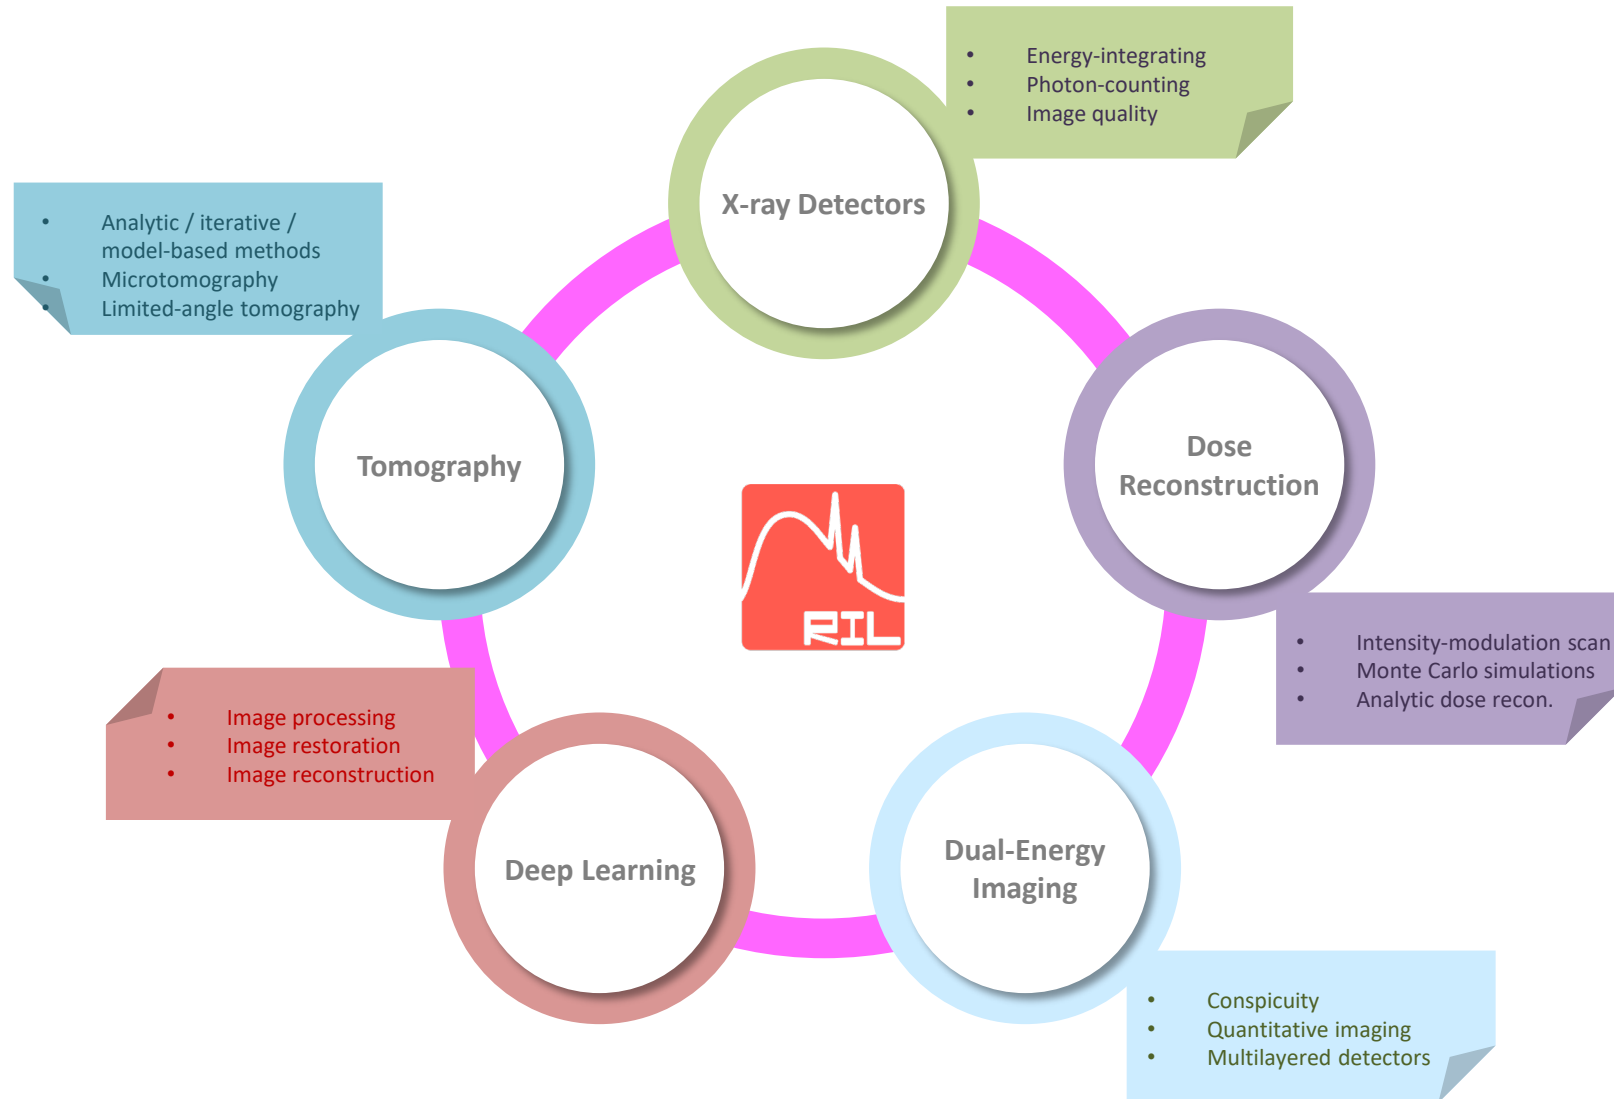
X-ray Detectors

- Energy-integrating
- Photon-counting
- Image quality

Tomography

- Analytic / iterative / model-based methods
- Microtomography
- Limited-angle tomography

Dose Reconstruction

- Intensity-modulation scan
- Monte Carlo simulations
- Analytic dose recon.

RIL

Deep Learning

- Image processing
- Image restoration
- Image reconstruction

Dual-Energy Imaging

- Conspicuity
- Quantitative imaging
- Multilayered detectors